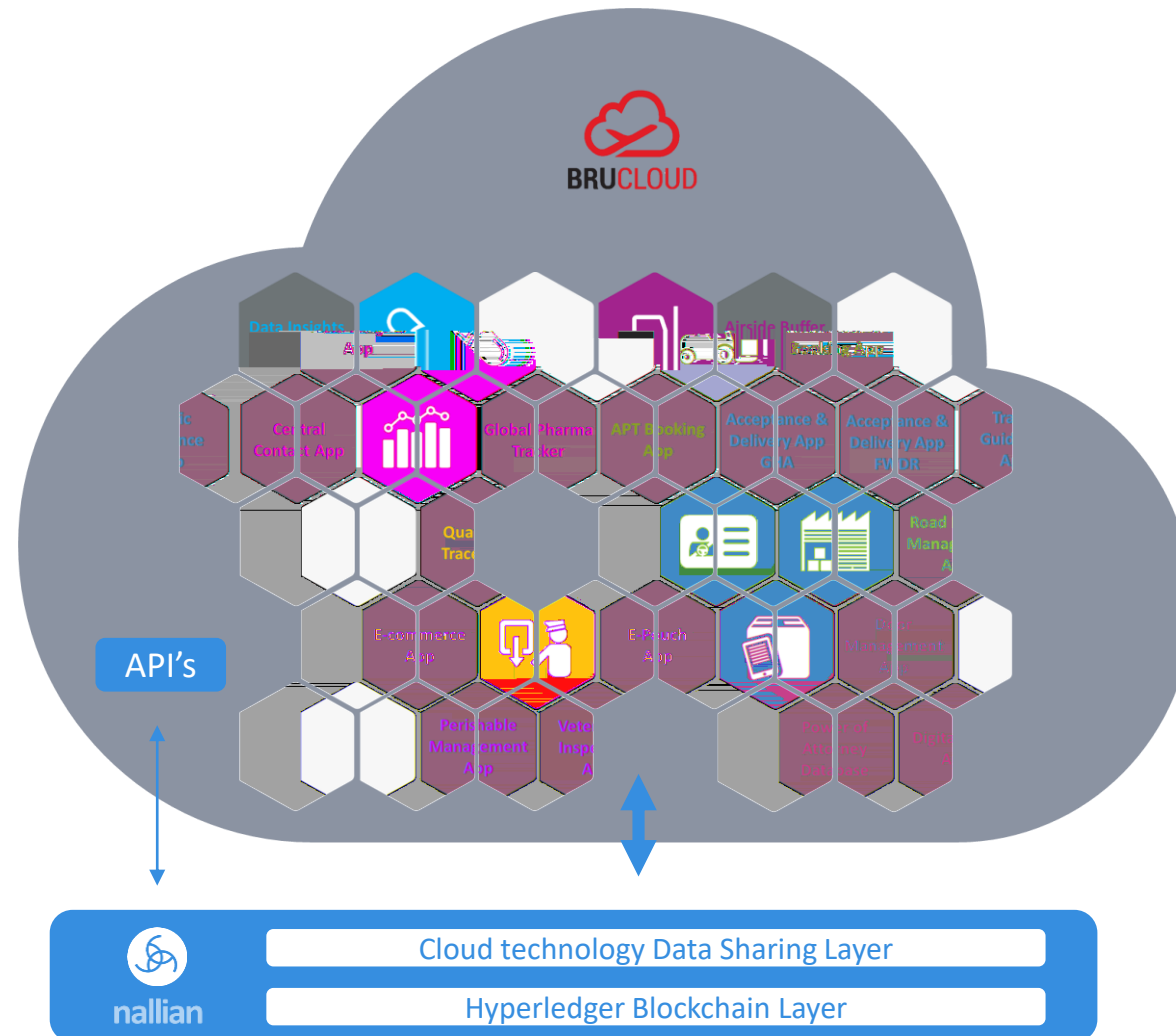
BRUCLOUD

Data Insights App

Airside Buffer

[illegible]

Central Contact App

Global Pharma Tracker

APT Booking App

Acceptance & Delivery App GHA

Acceptance & Delivery App FWDR

Tra Guid A

Qua Trac

Road Mana A

E-commerce App

E-Search App

Perishable Management App

Vete Insp A

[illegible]

API's

Cloud technology Data Sharing Layer

Hyperledger Blockchain Layer

nallian